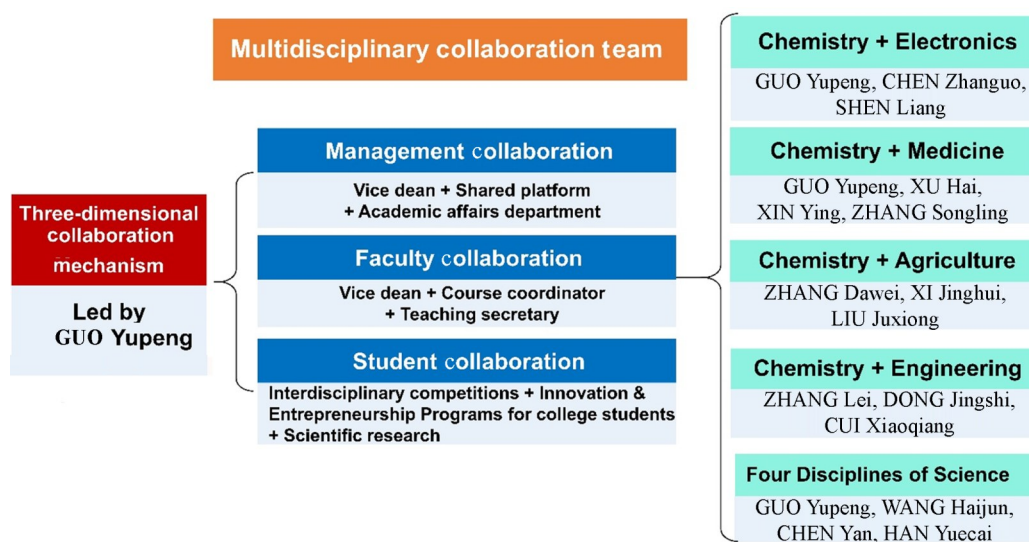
Multidisciplinary collaboration team

Three-dimensional collaboration mechanism

Led by GUO Yupeng

Management collaboration

Vice dean + Shared platform + Academic affairs department

Faculty collaboration

Vice dean + Course coordinator + Teaching secretary

Student collaboration

Interdisciplinary competitions + Innovation & Entrepreneurship Programs for college students + Scientific research

Chemistry + Electronics

GUO Yupeng, CHEN Zhanguo, SHEN Liang

Chemistry + Medicine

GUO Yupeng, XU Hai, XIN Ying, ZHANG Songling

Chemistry + Agriculture

ZHANG Dawei, XI Jinghui, LIU Juxiong

Chemistry + Engineering

ZHANG Lei, DONG Jingshi, CUI Xiaoqiang

Four Disciplines of Science

GUO Yupeng, WANG Haijun, CHEN Yan, HAN Yuecai